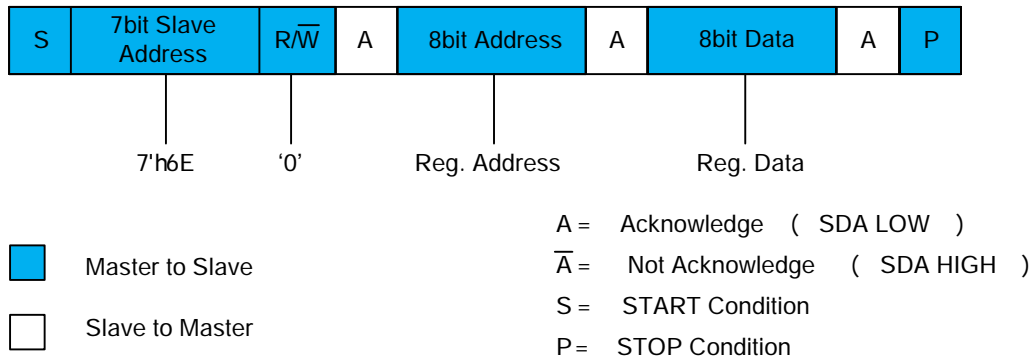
| S | 7bit Slave Address | R/$\overline{W}$ | A | 8bit Address | A | 8bit Data | A | P |
|---|---|---|---|---|---|---|---|---|

7'h6E ‘0’ Reg. Address Reg. Data

A = Acknowledge ( SDA LOW )

$\overline{A}$ = Not Acknowledge ( SDA HIGH )

S = START Condition

P = STOP Condition

Master to Slave

Slave to Master